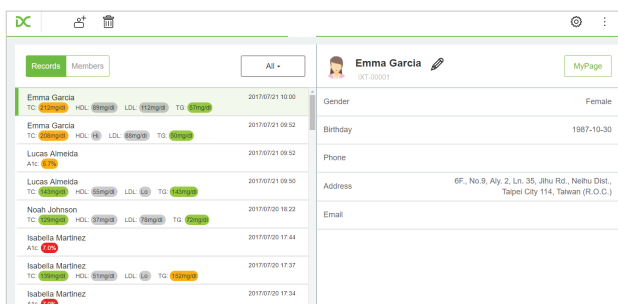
Records Members

All

Emma Garcia 2017/07/21 10:00
TC: 212mg/dl HDL: 89mg/dl LDL: 112mg/dl TG: 57mg/dl

Emma Garcia 2017/07/21 09:52
TC: 208mg/dl HDL: Hi LDL: 88mg/dl TG: 50mg/dl

Lucas Almeida 2017/07/21 09:52
A1c: 5.7%

Lucas Almeida 2017/07/21 09:50
TC: 143mg/dl HDL: 55mg/dl LDL: Lo TG: 143mg/dl

Noah Johnson 2017/07/20 18:22
TC: 129mg/dl HDL: 37mg/dl LDL: 78mg/dl TG: 72mg/dl

Isabella Martinez 2017/07/20 17:44
A1c: 7.0%

Isabella Martinez 2017/07/20 17:37
TC: 139mg/dl HDL: 51mg/dl LDL: Lo TG: 152mg/dl

Isabella Martinez 2017/07/20 17:34
A1c: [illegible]

Emma Garcia
IXT-00001

MyPage

Gender Female

Birthday 1987-10-30

Phone

Address 6F., No.9, Aly. 2, Ln. 35, Jihu Rd., Neihu Dist., Taipei City 114, Taiwan (R.O.C.)

Email